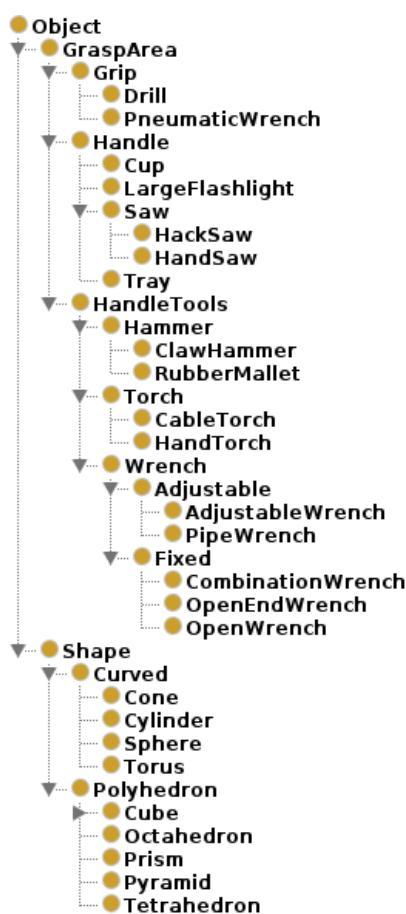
Object
GraspArea
Grip
Drill
PneumaticWrench
Handle
Cup
LargeFlashlight
Saw
HackSaw
HandSaw
Tray
HandleTools
Hammer
ClawHammer
RubberMallet
Torch
CableTorch
HandTorch
Wrench
Adjustable
AdjustableWrench
PipeWrench
Fixed
CombinationWrench
OpenEndWrench
OpenWrench
Shape
Curved
Cone
Cylinder
Sphere
Torus
Polyhedron
Cube
Octahedron
Prism
Pyramid
Tetrahedron